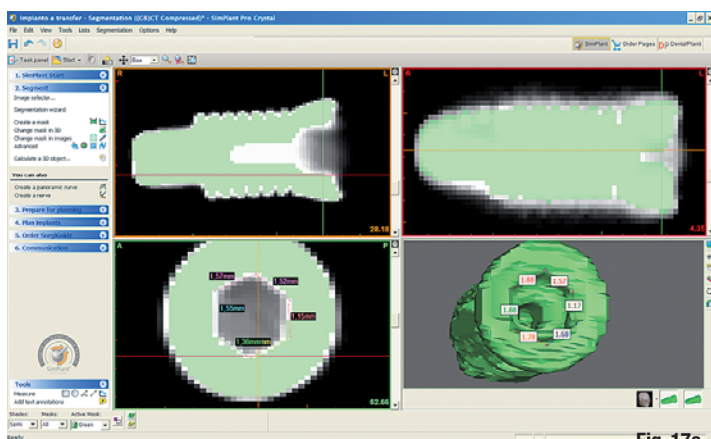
Impianto e transfer - Segmentation ((CB)CT Compressed)* - SimPlant Pro Crystal

File Edit View Tools Lists Segmentation Options Help

SimPlant Order Pages DentalPlant

Task panel Start Box

1. SimPlant Start
2. Segment
Image selector...
Segmentation wizard
Create a mask
Change mask in 3D
Change mask in images
Advanced
Calculate a 3D object...

You can also
Create a panoramic curve
Create a nerve

3. Prepare for planning
4. Plan implants
5. Order SurgiGuide
6. Communication

Tools
Measure
Add text annotations

Shades: Masks: Active Mask:
Green

Ready

R L
28.18

R L
4.38

A P
1.57mm
1.52mm
1.55mm
1.55mm
1.36mm
62.66

1.88
1.57
1.17
1.88
1.68
1.76

Fig. 17c